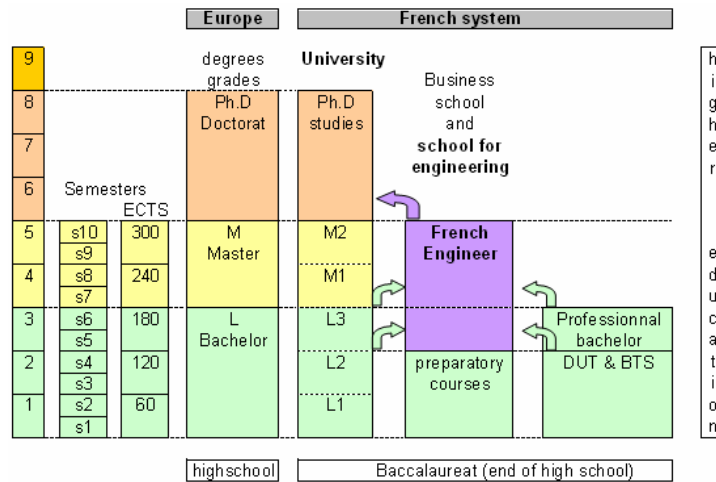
Europe

French system

9
8
7
6
5
4
3
2
1

Semesters

ECTS

s10
s9
s8
s7
s6
s5
s4
s3
s2
s1

300
240
180
120
60

degrees grades

Ph.D Doctorat

M Master

L Bachelor

University

Ph.D studies

M2

M1

L3

L2

L1

Business school and **school for engineering**

**French Engineer**

preparatory courses

Professionnal bachelor

DUT & BTS

highschool

Baccalaureat (end of high school)

h
i
g
h
e
r

e
d
u
c
a
t
i
o
n